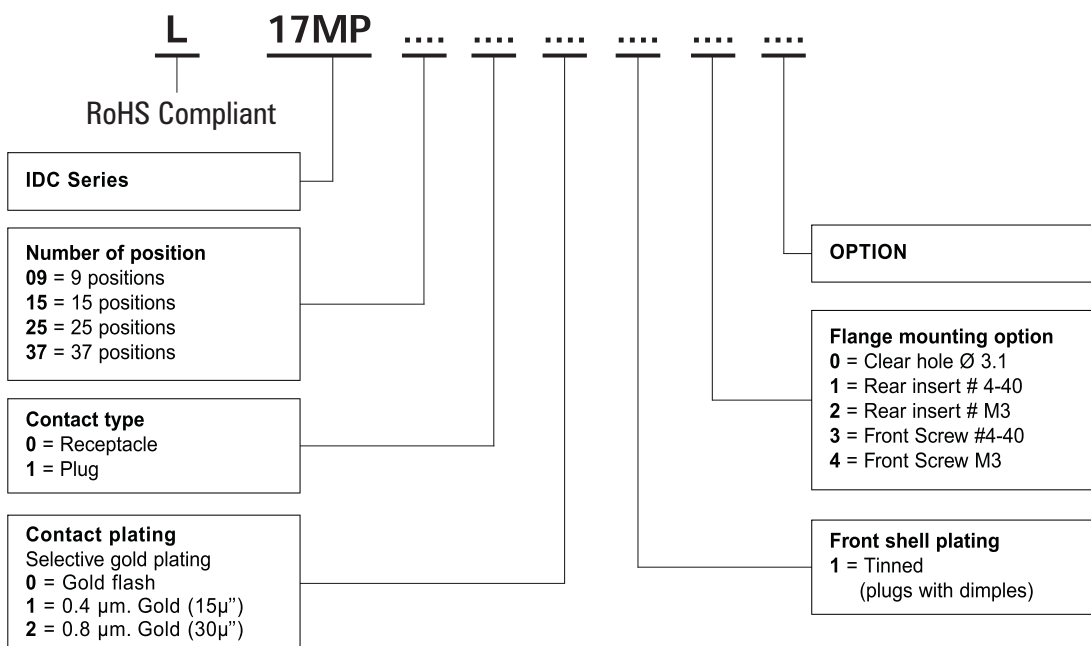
L 17MP .... .... .... .... .... ....

RoHS Compliant

IDC Series

Number of position
09 = 9 positions
15 = 15 positions
25 = 25 positions
37 = 37 positions

Contact type
0 = Receptacle
1 = Plug

Contact plating
Selective gold plating
0 = Gold flash
1 = 0.4 µm. Gold (15µ")
2 = 0.8 µm. Gold (30µ")

OPTION

Flange mounting option
0 = Clear hole Ø 3.1
1 = Rear insert # 4-40
2 = Rear insert # M3
3 = Front Screw #4-40
4 = Front Screw M3

Front shell plating
1 = Tinned
(plugs with dimples)